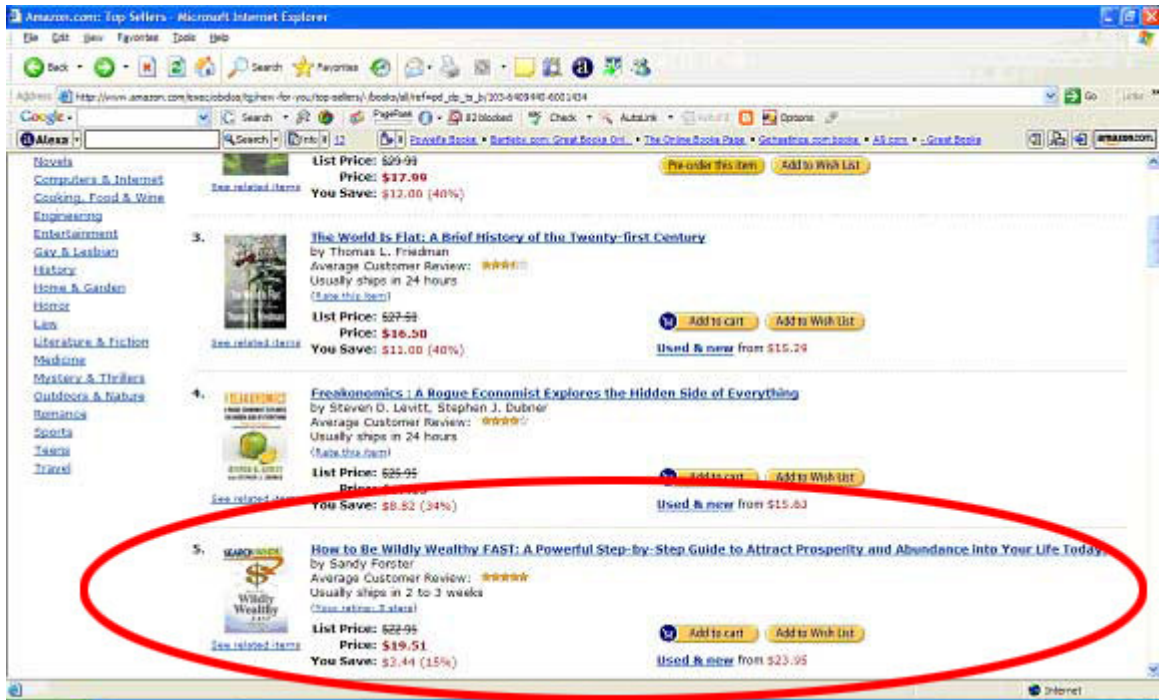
Amazon.com: Top Sellers - Microsoft Internet Explorer

File Edit View Favorites Tools Help

Back Search Favorites

Address http://www.amazon.com/exec/obidos/tg/new-for-you/top-sellers/-/books/all/ref=pd_ds_ts_b/103-6409440-6001434

Go Links

Google Search PageRank 82 blocked Check AutoLink AutoFill Options

Alexa Search Info 12 Powells Books Bartleby.com: Great Books Onl... The Online Books Page Gutenberg.com books All.com Great Books amazon.com

Novels
Computers & Internet
Cooking, Food & Wine
Engineering
Entertainment
Gay & Lesbian
History
Home & Garden
Horror
Law
Literature & Fiction
Medicine
Mystery & Thrillers
Outdoors & Nature
Romance
Sports
Teens
Travel

See related items
List Price: $29.99
Price: $17.99
You Save: $12.00 (40%)
Pre-order this item Add to Wish List

3. The World Is Flat: A Brief History of the Twenty-first Century
by Thomas L. Friedman
Average Customer Review:
Usually ships in 24 hours
(Rate this item)
See related items
List Price: $27.50
Price: $16.50
You Save: $11.00 (40%)
Add to cart Add to Wish List
Used & new from $15.29

4. Freakonomics : A Rogue Economist Explores the Hidden Side of Everything
by Steven D. Levitt, Stephen J. Dubner
Average Customer Review:
Usually ships in 24 hours
(Rate this item)
See related items
List Price: $25.95
Price: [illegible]
You Save: $8.82 (34%)
Add to cart Add to Wish List
Used & new from $15.63

5. How to Be Wildly Wealthy FAST: A Powerful Step-by-Step Guide to Attract Prosperity and Abundance into Your Life Today!
by Sandy Forster
Average Customer Review:
Usually ships in 2 to 3 weeks
(Your rating: 5 stars)
See related items
List Price: $22.95
Price: $19.51
You Save: $3.44 (15%)
Add to cart Add to Wish List
Used & new from $23.95

Internet